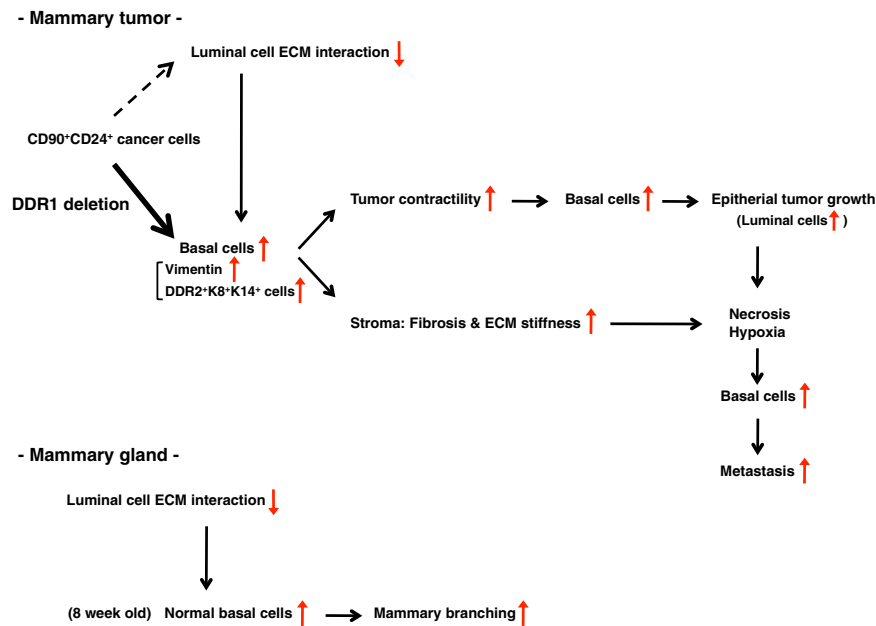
- Mammary tumor -

Luminal cell ECM interaction ↓

CD90$^+$CD24$^+$ cancer cells

DDR1 deletion

Basal cells ↑

Vimentin ↑

DDR2$^+$K8$^+$K14$^+$ cells ↑

Tumor contractility ↑

Basal cells ↑

Epitherial tumor growth (Luminal cells ↑ )

Stroma: Fibrosis & ECM stiffness ↑

Necrosis Hypoxia

Basal cells ↑

Metastasis ↑

- Mammary gland -

Luminal cell ECM interaction ↓

(8 week old) Normal basal cells ↑

Mammary branching ↑